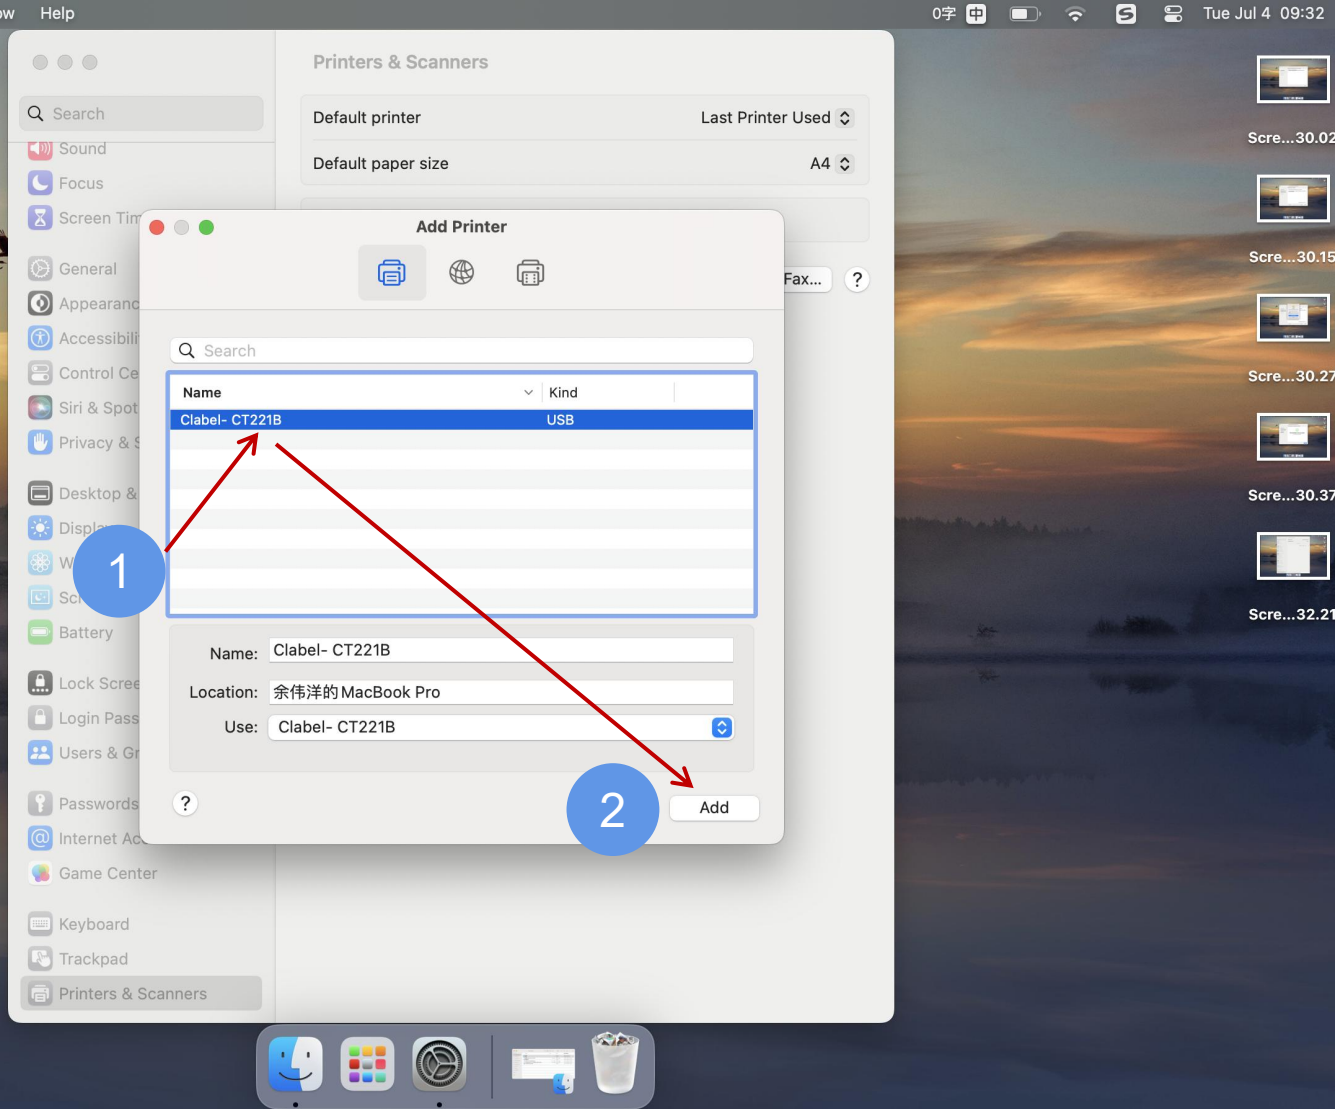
ow Help

0字 中

Tue Jul 4 09:32

Search

Sound
Focus
Screen Tim
General
Appearanc
Accessibili
Control Ce
Siri & Spot
Privacy & S
Desktop &
Displ
W
Sc
Battery
Lock Scree
Login Pass
Users & Gr
Passwords
Internet Ac
Game Center
Keyboard
Trackpad
Printers & Scanners

Printers & Scanners

Default printer Last Printer Used
Default paper size A4

Fax...
?

Add Printer

Search

| Name | Kind |
|---|---|
| Clabel- CT221B | USB |

1

Name: Clabel- CT221B
Location: 余伟洋的MacBook Pro
Use: Clabel- CT221B

?

2

Add

Scre...30.02
Scre...30.15
Scre...30.27
Scre...30.37
Scre...32.21